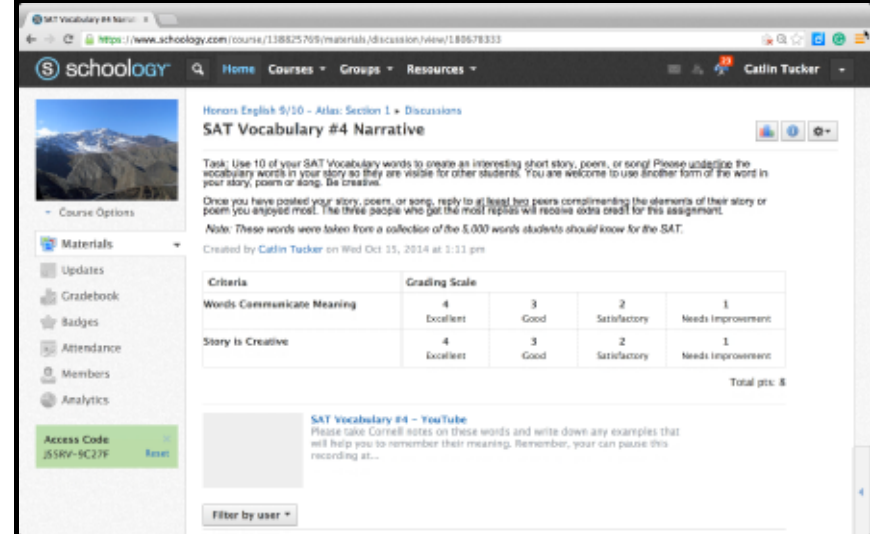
SAT Vocabulary #4 Narrat ×

https://www.schoology.com/course/138825769/materials/discussion/view/180678333

schoology Home Courses ▾ Groups ▾ Resources ▾ 23 Catlin Tucker

Course Options

Materials

Updates

Gradebook

Badges

Attendance

Members

Analytics

Access Code
J55RV-9C27F Reset

Honors English 9/10 - Atlas: Section 1 » Discussions

SAT Vocabulary #4 Narrative

Task: Use 10 of your SAT Vocabulary words to create an interesting short story, poem, or song! Please underline the vocabulary words in your story so they are visible for other students. You are welcome to use another form of the word in your story, poem or song. Be creative.

Once you have posted your story, poem, or song, reply to at least two peers complimenting the elements of their story or poem you enjoyed most. The three people who get the most replies will receive extra credit for this assignment.

Note: These words were taken from a collection of the 5,000 words students should know for the SAT.

Created by Catlin Tucker on Wed Oct 15, 2014 at 1:11 pm

| Criteria | Grading Scale | | | |
|---|---|---|---|---|
| Words Communicate Meaning | 4 Excellent | 3 Good | 2 Satisfactory | 1 Needs Improvement |
| Story is Creative | 4 Excellent | 3 Good | 2 Satisfactory | 1 Needs Improvement |

Total pts: 8

SAT Vocabulary #4 - YouTube
Please take Cornell notes on these words and write down any examples that will help you to remember their meaning. Remember, your can pause this recording at...

Filter by user ▾